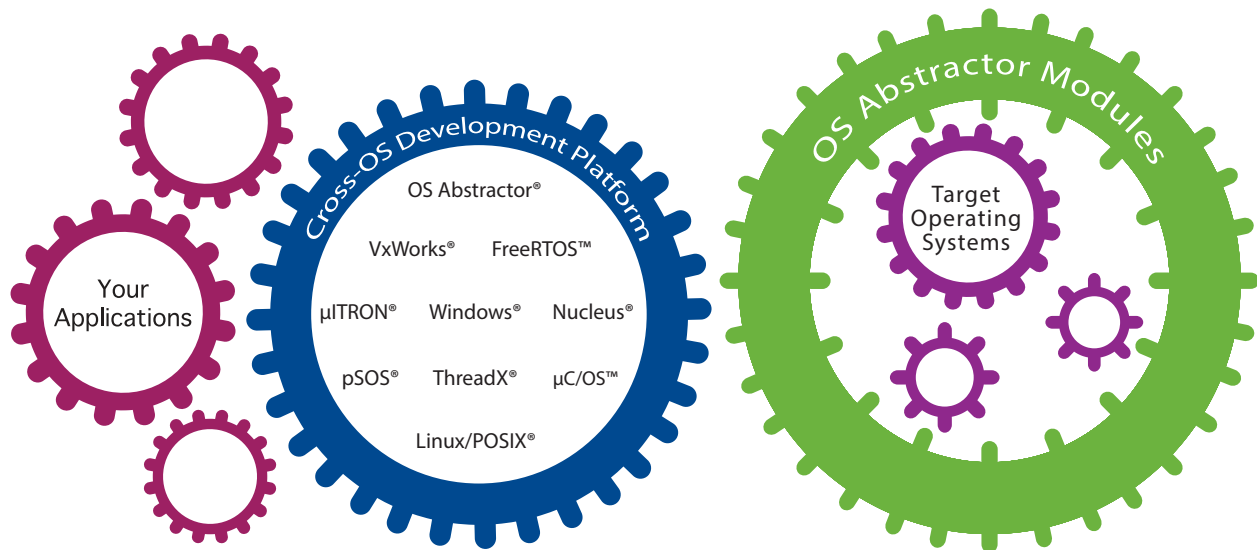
Your Applications

Cross-OS Development Platform

OS Abstractor®

VxWorks®

FreeRTOS™

µITRON®

Windows®

Nucleus®

pSOS®

ThreadX®

µC/OS™

Linux/POSIX®

OS Abstractor Modules

Target Operating Systems